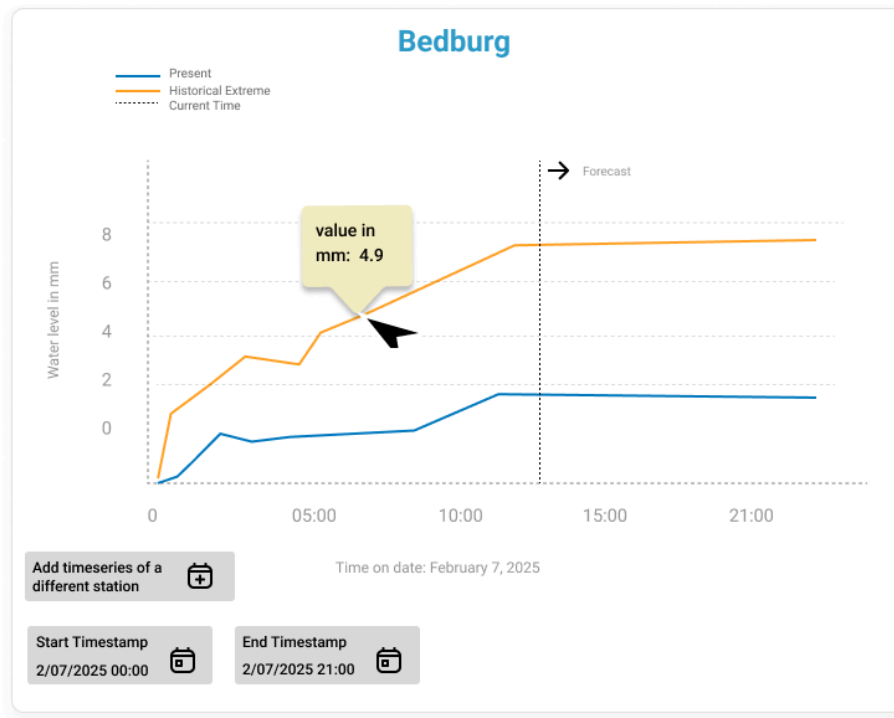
Bedburg

Present
Historical Extreme
Current Time

Forecast

value in mm: 4.9

Water level in mm

8
6
4
2
0

0
05:00
10:00
15:00
21:00

Time on date: February 7, 2025

Add timeseries of a different station

Start Timestamp
2/07/2025 00:00

End Timestamp
2/07/2025 21:00